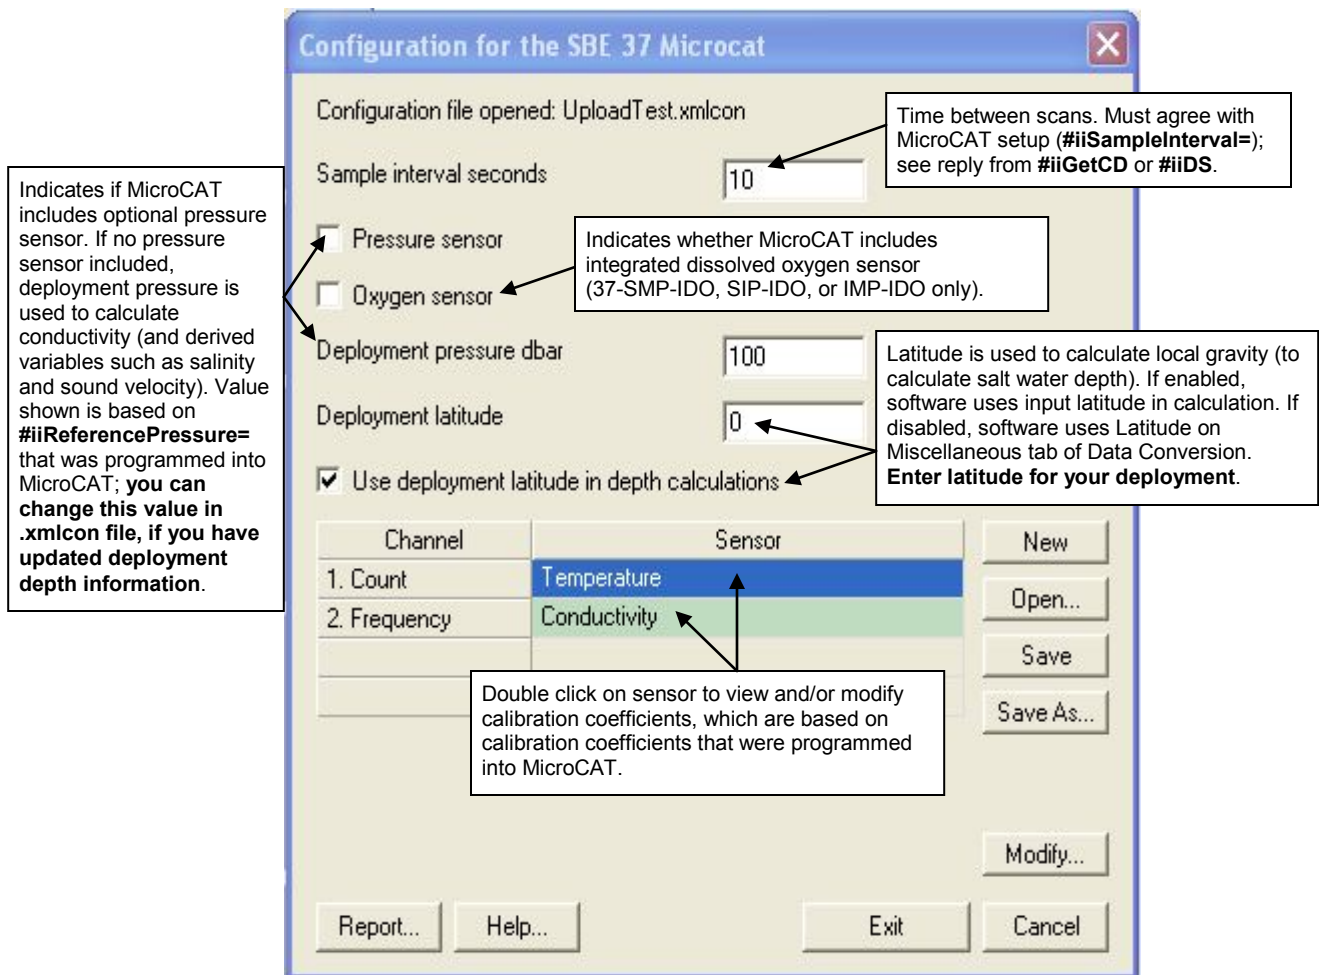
Configuration for the SBE 37 Microcat

Configuration file opened: UploadTest.xmlcon

Time between scans. Must agree with MicroCAT setup (**#iiSampleInterval=**); see reply from **#iiGetCD** or **#iiDS**.

Sample interval seconds

10

Indicates if MicroCAT includes optional pressure sensor. If no pressure sensor included, deployment pressure is used to calculate conductivity (and derived variables such as salinity and sound velocity). Value shown is based on **#iiReferencePressure=** that was programmed into MicroCAT; **you can change this value in .xmlcon file, if you have updated deployment depth information**.

Pressure sensor

Indicates whether MicroCAT includes integrated dissolved oxygen sensor (37-SMP-IDO, SIP-IDO, or IMP-IDO only).

Oxygen sensor

Deployment pressure dbar

100

Latitude is used to calculate local gravity (to calculate salt water depth). If enabled, software uses input latitude in calculation. If disabled, software uses Latitude on Miscellaneous tab of Data Conversion. **Enter latitude for your deployment**.

Deployment latitude

0

Use deployment latitude in depth calculations

| Channel | Sensor |
|---|---|
| 1. Count | Temperature |
| 2. Frequency | Conductivity |

New

Open...

Save

Save As...

Double click on sensor to view and/or modify calibration coefficients, which are based on calibration coefficients that were programmed into MicroCAT.

Modify...

Report...

Help...

Exit

Cancel